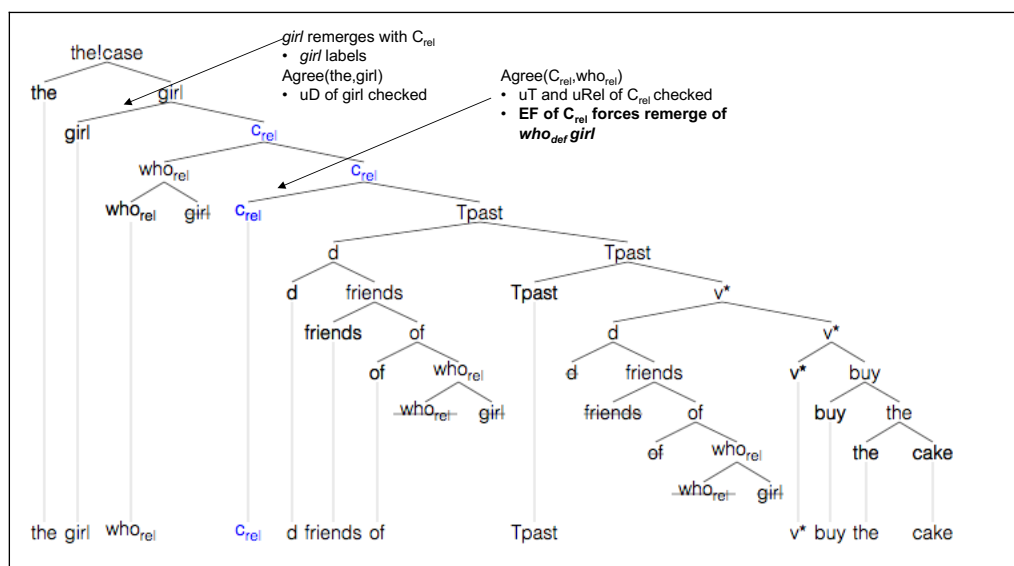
*girl* remerges with $C_{rel}$
• *girl* labels
Agree(the,girl)
• uD of girl checked

Agree($C_{rel}$,$who_{rel}$)
• uT and uRel of $C_{rel}$ checked
• **EF of $C_{rel}$ forces remerge of *$who_{def}$ girl***

the!case
the
girl
girl
$c_{rel}$
$who_{rel}$
$c_{rel}$
$who_{rel}$
girl
$c_{rel}$
Tpast
d
Tpast
d
friends
Tpast
v*
friends
of
d
v*
of
$who_{rel}$
d
friends
v*
buy
$who_{rel}$
girl
friends
of
buy
the
of
$who_{rel}$
the
cake
$who_{rel}$
girl

the girl $who_{rel}$ $c_{rel}$ d friends of Tpast v* buy the cake